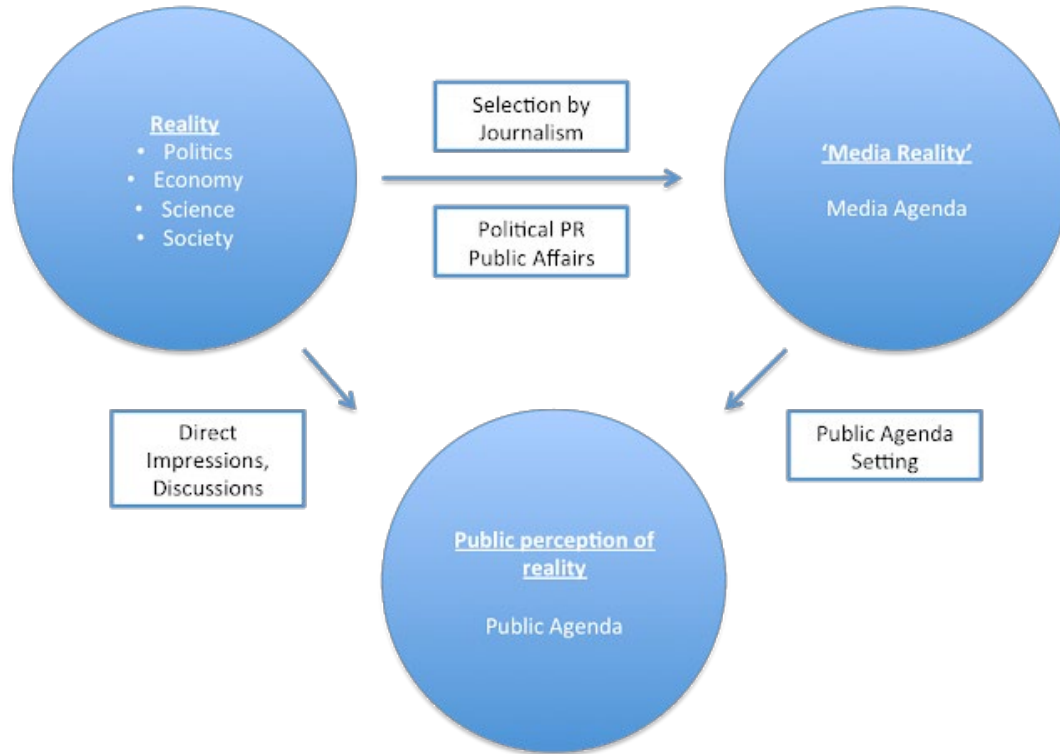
Reality
• Politics
• Economy
• Science
• Society

Selection by Journalism

Political PR Public Affairs

'Media Reality'

Media Agenda

Direct Impressions, Discussions

Public Agenda Setting

Public perception of reality

Public Agenda